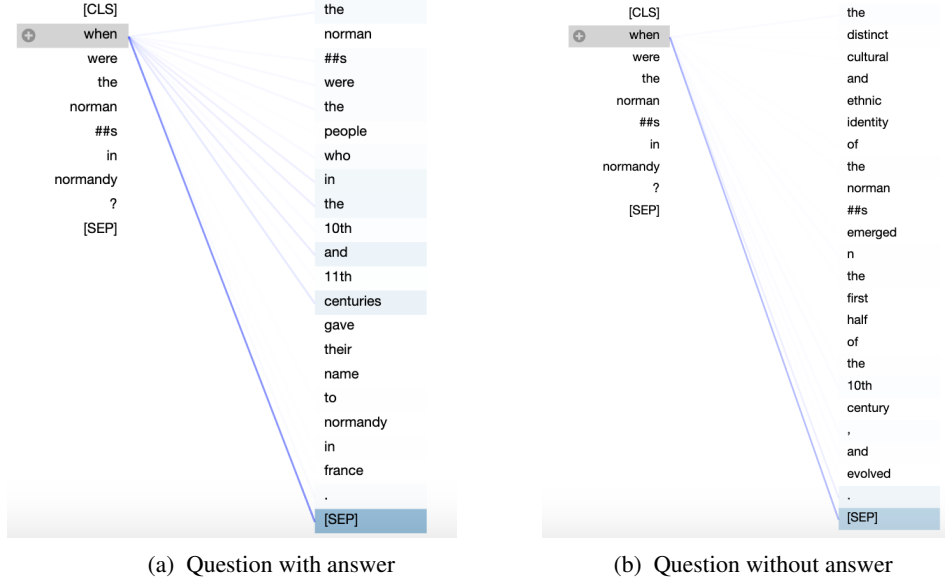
[CLS]
when
were
the
norman
##s
in
normandy
?
[SEP]

the
norman
##s
were
the
people
who
in
the
10th
and
11th
centuries
gave
their
name
to
normandy
in
france
.
[SEP]

(a) Question with answer

[CLS]
when
were
the
norman
##s
in
normandy
?
[SEP]

the
distinct
cultural
and
ethnic
identity
of
the
norman
##s
emerged
n
the
first
half
of
the
10th
century
,
and
evolved
.
[SEP]

(b) Question without answer